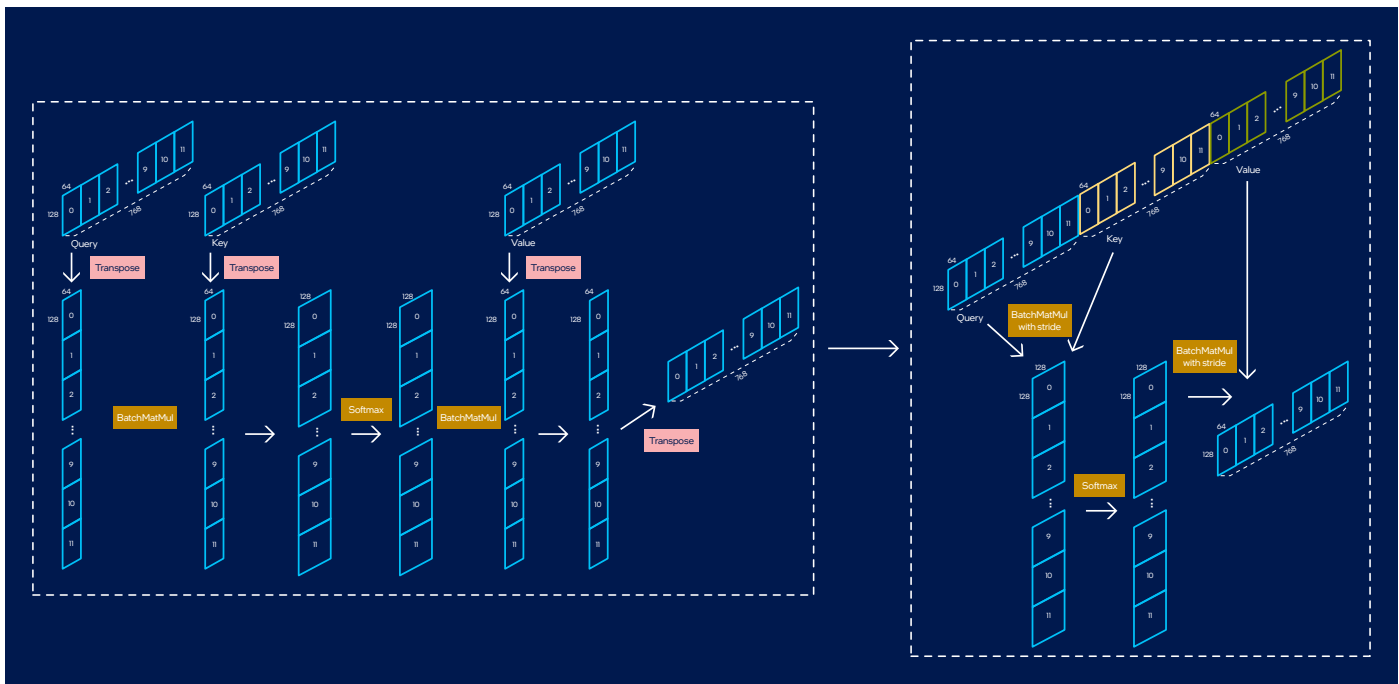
64
128
0
1
2
...
9
10
11
768
Query
Transpose

64
128
0
1
2
...
9
10
11
768
Key
Transpose

64
128
0
1
2
...
9
10
11
768
Value
Transpose

64
128
0
1
2
9
10
11

BatchMatMul

64
128
0
1
2
9
10
11

128
128
0
1
2
9
10
11

Softmax

128
128
0
1
2
9
10
11

BatchMatMul

64
128
0
1
2
9
10
11

64
128
0
1
2
9
10
11

0
1
2
...
9
10
11
768
Transpose

64
128
0
1
2
...
9
10
11
768
Query

64
0
1
2
...
9
10
11
768
Key

64
0
1
2
...
9
10
11
768
Value

BatchMatMul with stride

128
128
0
1
2
9
10
11

Softmax

BatchMatMul with stride

128
128
0
1
2
9
10
11

64
128
0
1
2
...
9
10
11
768